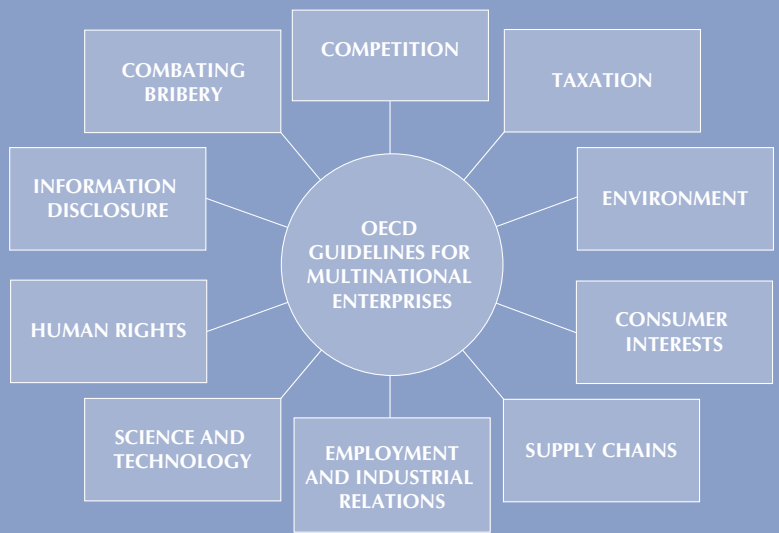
OECD GUIDELINES FOR MULTINATIONAL ENTERPRISES

COMPETITION

TAXATION

ENVIRONMENT

CONSUMER INTERESTS

SUPPLY CHAINS

EMPLOYMENT AND INDUSTRIAL RELATIONS

SCIENCE AND TECHNOLOGY

HUMAN RIGHTS

INFORMATION DISCLOSURE

COMBATING BRIBERY